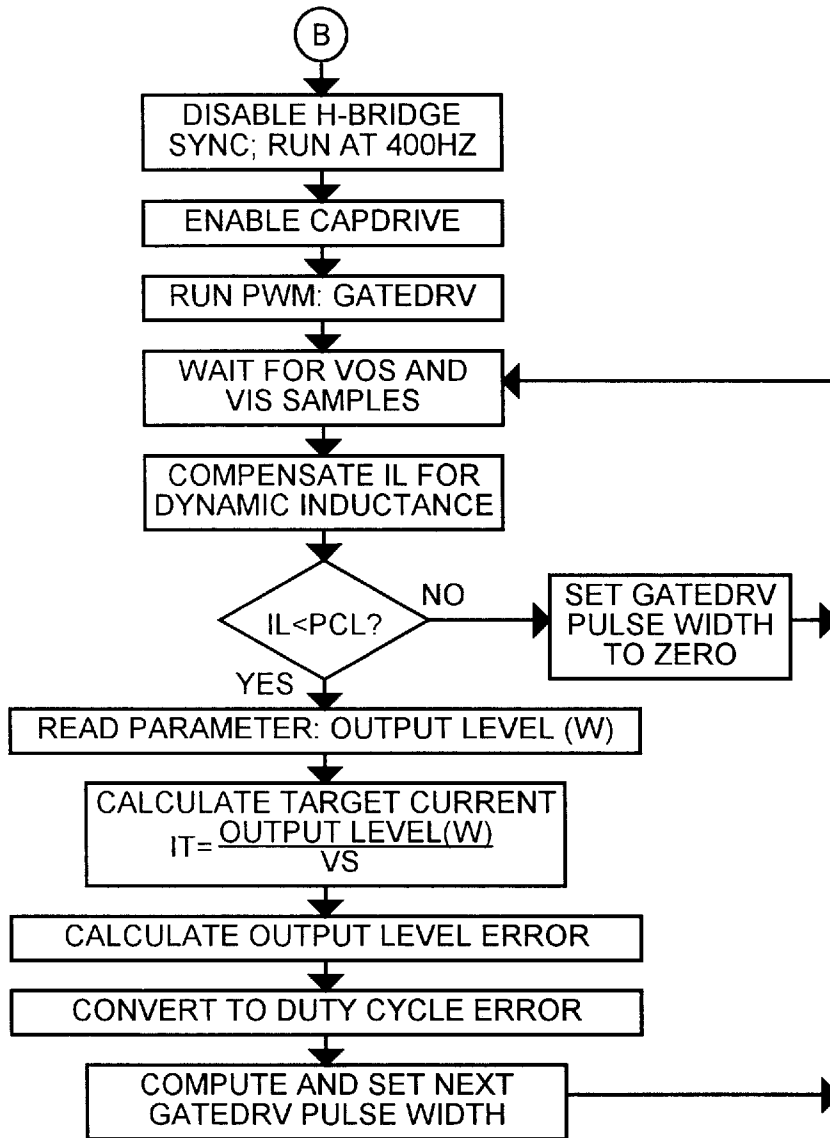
B

DISABLE H-BRIDGE SYNC; RUN AT 400HZ

ENABLE CAPDRIVE

RUN PWM: GATEDRV

WAIT FOR VOS AND VIS SAMPLES

COMPENSATE IL FOR DYNAMIC INDUCTANCE

IL<PCL?

NO

SET GATEDRV PULSE WIDTH TO ZERO

YES

READ PARAMETER: OUTPUT LEVEL (W)

CALCULATE TARGET CURRENT
IT= $\frac{\text{OUTPUT LEVEL(W)}}{\text{VS}}$

CALCULATE OUTPUT LEVEL ERROR

CONVERT TO DUTY CYCLE ERROR

COMPUTE AND SET NEXT GATEDRV PULSE WIDTH